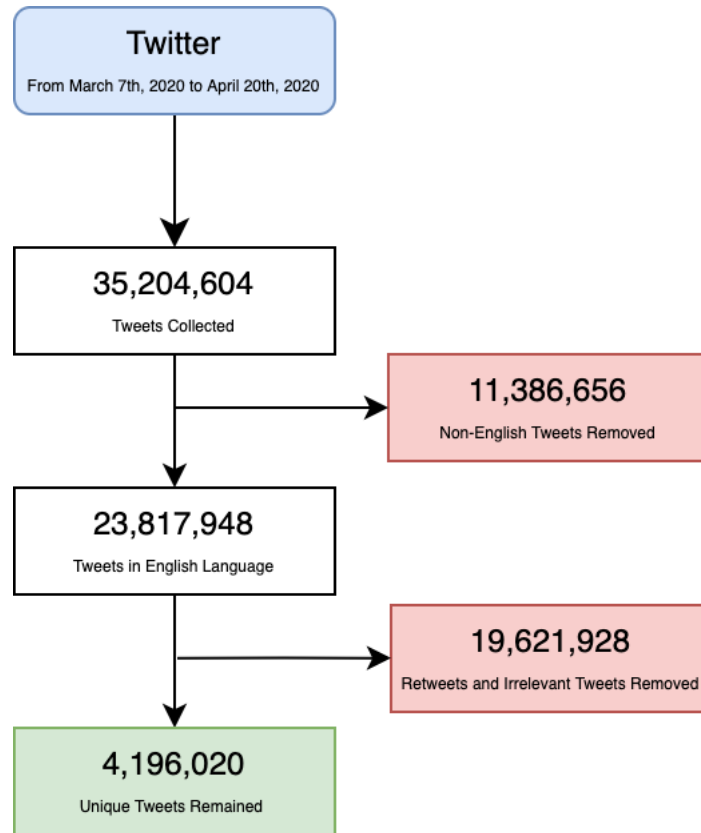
Twitter
From March 7th, 2020 to April 20th, 2020

35,204,604
Tweets Collected

11,386,656
Non-English Tweets Removed

23,817,948
Tweets in English Language

19,621,928
Retweets and Irrelevant Tweets Removed

4,196,020
Unique Tweets Remained